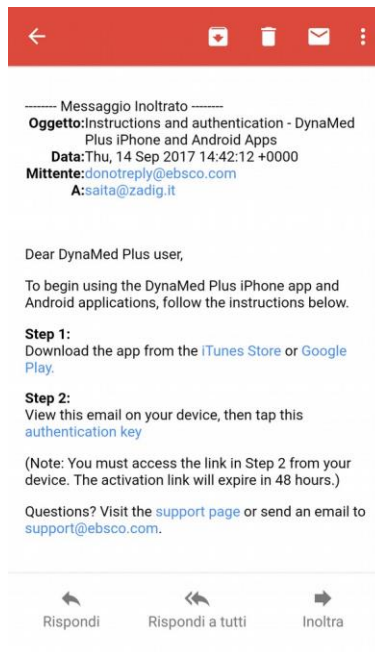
-------- Messaggio Inoltrato --------
Oggetto:Instructions and authentication - DynaMed Plus iPhone and Android Apps
Data:Thu, 14 Sep 2017 14:42:12 +0000
Mittente:donotreply@ebsco.com
A:saita@zadig.it

Dear DynaMed Plus user,

To begin using the DynaMed Plus iPhone app and Android applications, follow the instructions below.

Step 1:
Download the app from the iTunes Store or Google Play.

Step 2:
View this email on your device, then tap this authentication key

(Note: You must access the link in Step 2 from your device. The activation link will expire in 48 hours.)

Questions? Visit the support page or send an email to support@ebsco.com.

Rispondi
Rispondi a tutti
Inoltra